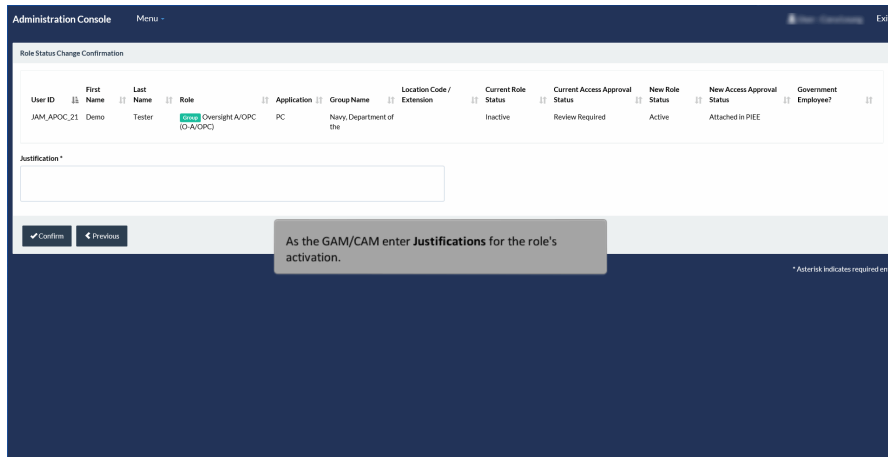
Administration Console Menu

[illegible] Exi

Role Status Change Confirmation

| User ID | First Name | Last Name | Role | Application | Group Name | Location Code / Extension | Current Role Status | Current Access Approval Status | New Role Status | New Access Approval Status | Government Employee? |
|---|---|---|---|---|---|---|---|---|---|---|---|
| JAM_APOC_21 | Demo | Tester | Group Oversight A/OPC (O-A/OPC) | PC | Navy, Department of the | | Inactive | Review Required | Active | Attached in PIEE | |

Justification *

Confirm Previous

As the GAM/CAM enter **Justifications** for the role's activation.

* Asterisk indicates required en